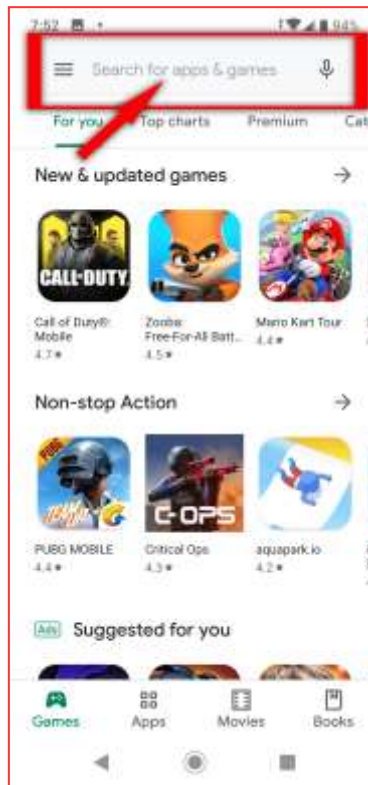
7:52 94%

Search for apps & games

For you Top charts Premium Cat

New & updated games

CALL·DUTY

Call of Duty®: Mobile
4.7 ★

Zooba: Free-For-All Batt...
4.5 ★

Mario Kart Tour
4.4 ★

Non-stop Action

PUBG

C-OPS

PUBG MOBILE
4.4 ★

Critical Ops
4.3 ★

aquapark.io
4.2 ★

Ads Suggested for you

Games Apps Movies Books